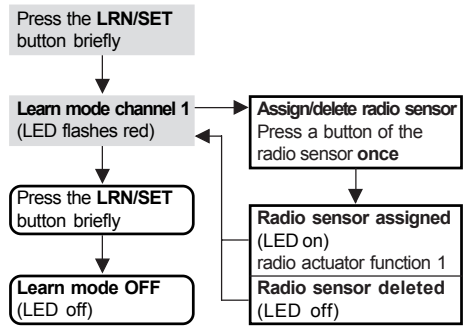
Press the **LRN/SET** button briefly

**Learn mode channel 1** (LED flashes red)

**Assign/delete radio sensor** Press a button of the radio sensor **once**

Press the **LRN/SET** button briefly

**Radio sensor assigned** (LED on) radio actuator function 1

**Learn mode OFF** (LED off)

**Radio sensor deleted** (LED off)